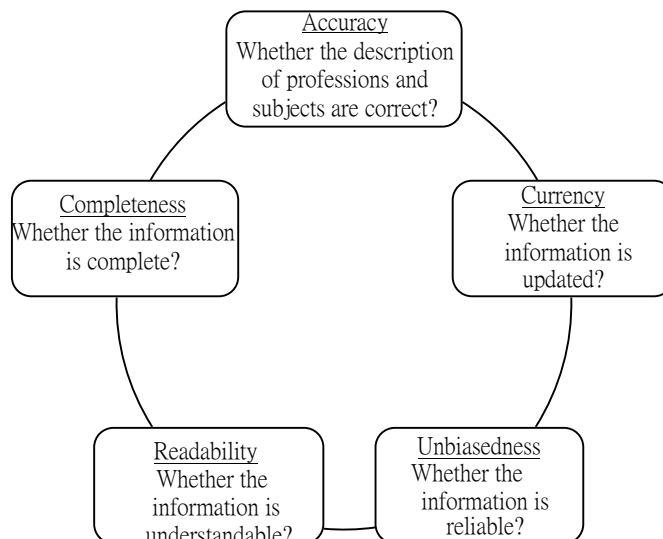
Accuracy
Whether the description of professions and subjects are correct?

Currency
Whether the information is updated?

Unbiasedness
Whether the information is reliable?

Readability
Whether the information is understandable?

Completeness
Whether the information is complete?